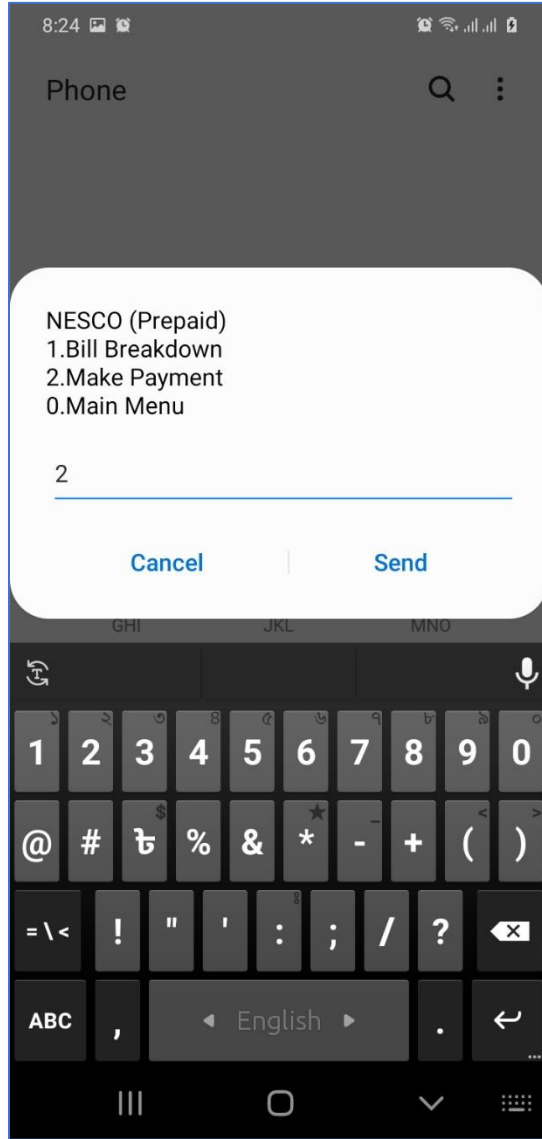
8:24

Phone

NESCO (Prepaid)
1.Bill Breakdown
2.Make Payment
0.Main Menu

2

Cancel Send

GHI JKL MNO

১ ২ ৩ ৪ ৫ ৬ ৭ ৮ ৯ ০
1 2 3 4 5 6 7 8 9 0

$ ★ _ < >
@ # ৳ % & * - + ( )

= \ < ! " ' : ; / ?

ABC , ◂ English ▸ .